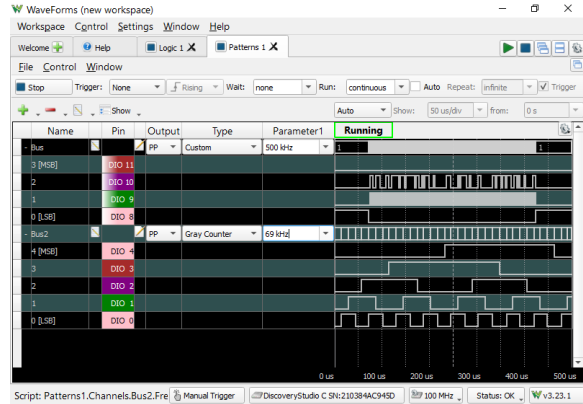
WaveForms (new workspace)

Workspace Control Settings Window Help

Welcome | Help | Logic 1 | Patterns 1

File Control Window

Stop Trigger: None Rising Wait: none Run: continuous Auto Repeat: infinite Trigger

Show

Auto Show: 50 us/div from: 0 s

| Name | Pin | Output | Type | Parameter1 | Running |
|---|---|---|---|---|---|
| - Bus | | PP | Custom | 500 kHz | 1 1 |
| 3 [MSB] | DIO 11 | | | | |
| 2 | DIO 10 | | | | |
| 1 | DIO 9 | | | | |
| 0 [LSB] | DIO 8 | | | | |
| - Bus2 | | PP | Gray Counter | 69 kHz | |
| 4 [MSB] | DIO 4 | | | | |
| 3 | DIO 3 | | | | |
| 2 | DIO 2 | | | | |
| 1 | DIO 1 | | | | |
| 0 [LSB] | DIO 0 | | | | |

0 us 100 us 200 us 300 us 400 us 500 us

Script: Patterns1.Channels.Bus2.Fre | Manual Trigger | DiscoveryStudio C SN:210384AC945D | 100 MHz | Status: OK | v3.23.1